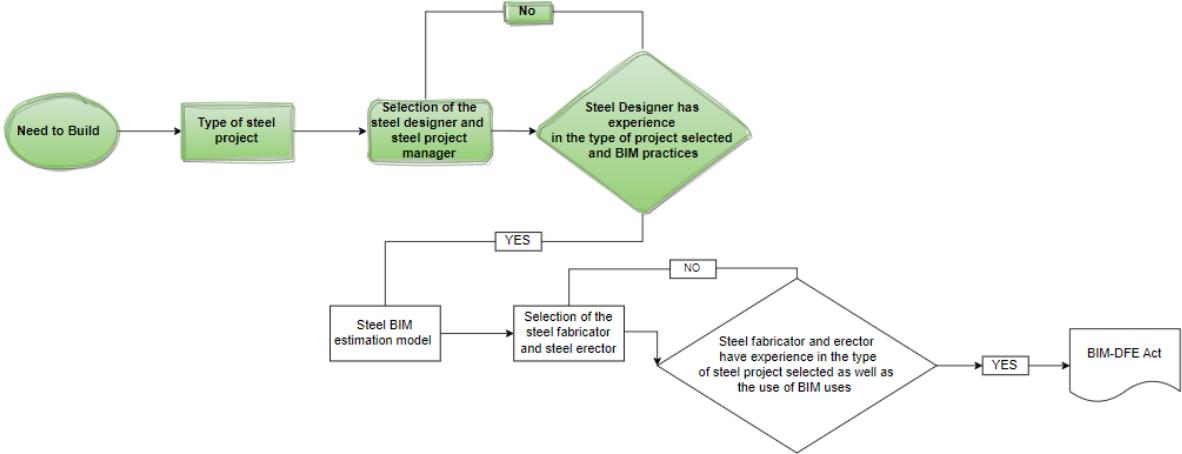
No

Need to Build

Type of steel project

Selection of the steel designer and steel project manager

Steel Designer has experience in the type of project selected and BIM practices

YES

NO

Steel BIM estimation model

Selection of the steel fabricator and steel erector

Steel fabricator and erector have experience in the type of steel project selected as well as the use of BIM uses

YES

BIM-DFE Act